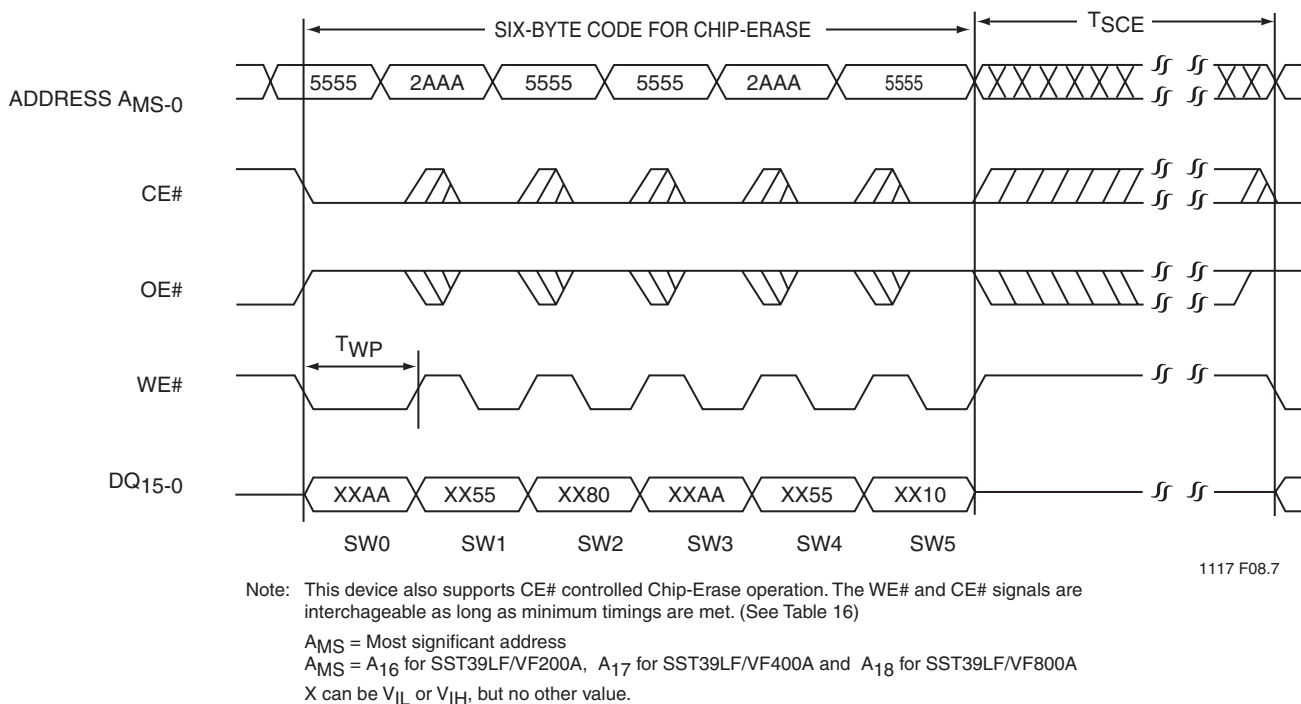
SIX-BYTE CODE FOR CHIP-ERASE

$T_{SCE}$

ADDRESS $A_{MS-0}$

5555 2AAA 5555 5555 2AAA 5555

CE#

OE#

$T_{WP}$

WE#

$DQ_{15-0}$

XXAA XX55 XX80 XXAA XX55 XX10

SW0 SW1 SW2 SW3 SW4 SW5

1117 F08.7

Note: This device also supports CE# controlled Chip-Erase operation. The WE# and CE# signals are interchageable as long as minimum timings are met. (See Table 16)

$A_{MS}$ = Most significant address

$A_{MS}$ = $A_{16}$ for SST39LF/VF200A, $A_{17}$ for SST39LF/VF400A and $A_{18}$ for SST39LF/VF800A

X can be $V_{IL}$ or $V_{IH}$, but no other value.